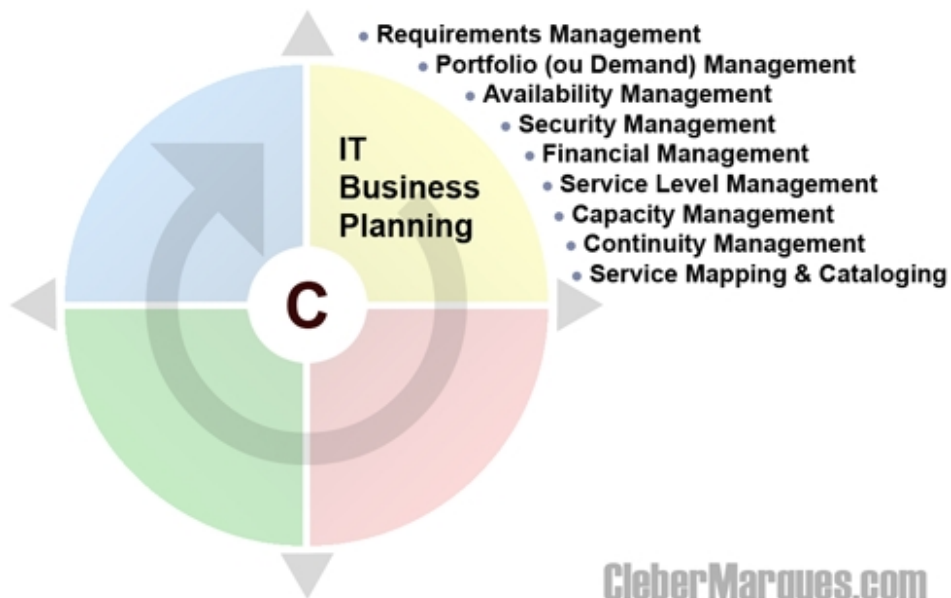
IT Business Planning

C

• Requirements Management
• Portfolio (ou Demand) Management
• Availability Management
• Security Management
• Financial Management
• Service Level Management
• Capacity Management
• Continuity Management
• Service Mapping & Cataloging

CleberMarques.com